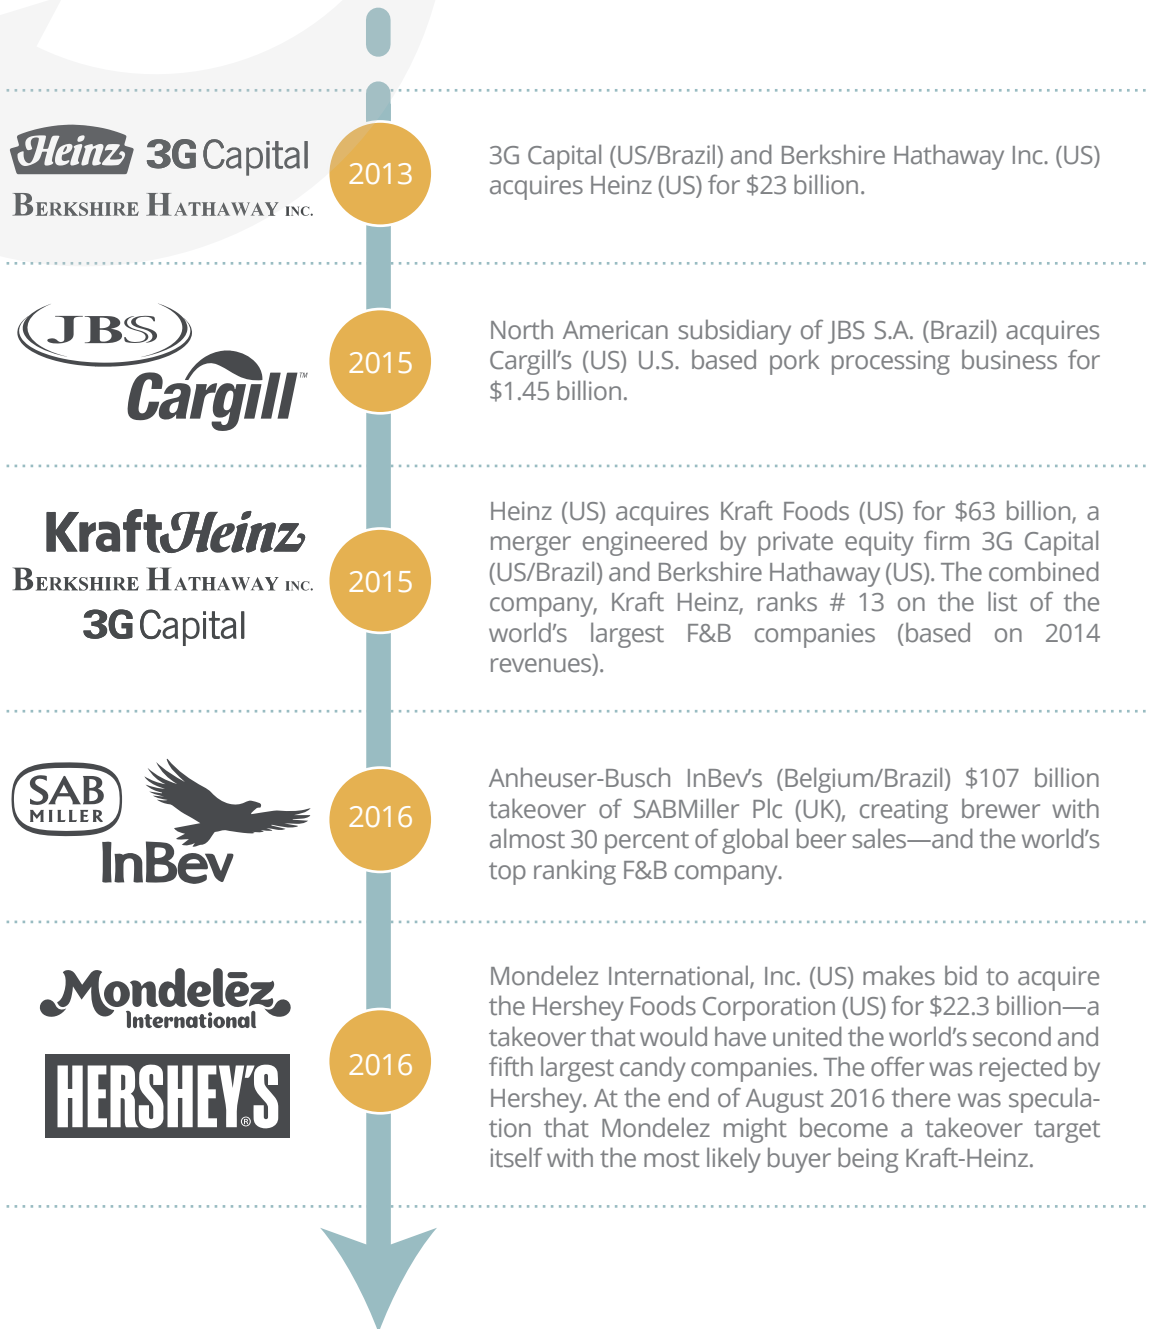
Heinz 3G Capital
Berkshire Hathaway Inc.

2013

3G Capital (US/Brazil) and Berkshire Hathaway Inc. (US) acquires Heinz (US) for $23 billion.

JBS
Cargill™

2015

North American subsidiary of JBS S.A. (Brazil) acquires Cargill's (US) U.S. based pork processing business for $1.45 billion.

KraftHeinz
Berkshire Hathaway Inc.
3G Capital

2015

Heinz (US) acquires Kraft Foods (US) for $63 billion, a merger engineered by private equity firm 3G Capital (US/Brazil) and Berkshire Hathaway (US). The combined company, Kraft Heinz, ranks # 13 on the list of the world's largest F&B companies (based on 2014 revenues).

SAB Miller
InBev

2016

Anheuser-Busch InBev's (Belgium/Brazil) $107 billion takeover of SABMiller Plc (UK), creating brewer with almost 30 percent of global beer sales—and the world's top ranking F&B company.

Mondelēz International
HERSHEY'S®

2016

Mondelez International, Inc. (US) makes bid to acquire the Hershey Foods Corporation (US) for $22.3 billion—a takeover that would have united the world's second and fifth largest candy companies. The offer was rejected by Hershey. At the end of August 2016 there was speculation that Mondelez might become a takeover target itself with the most likely buyer being Kraft-Heinz.